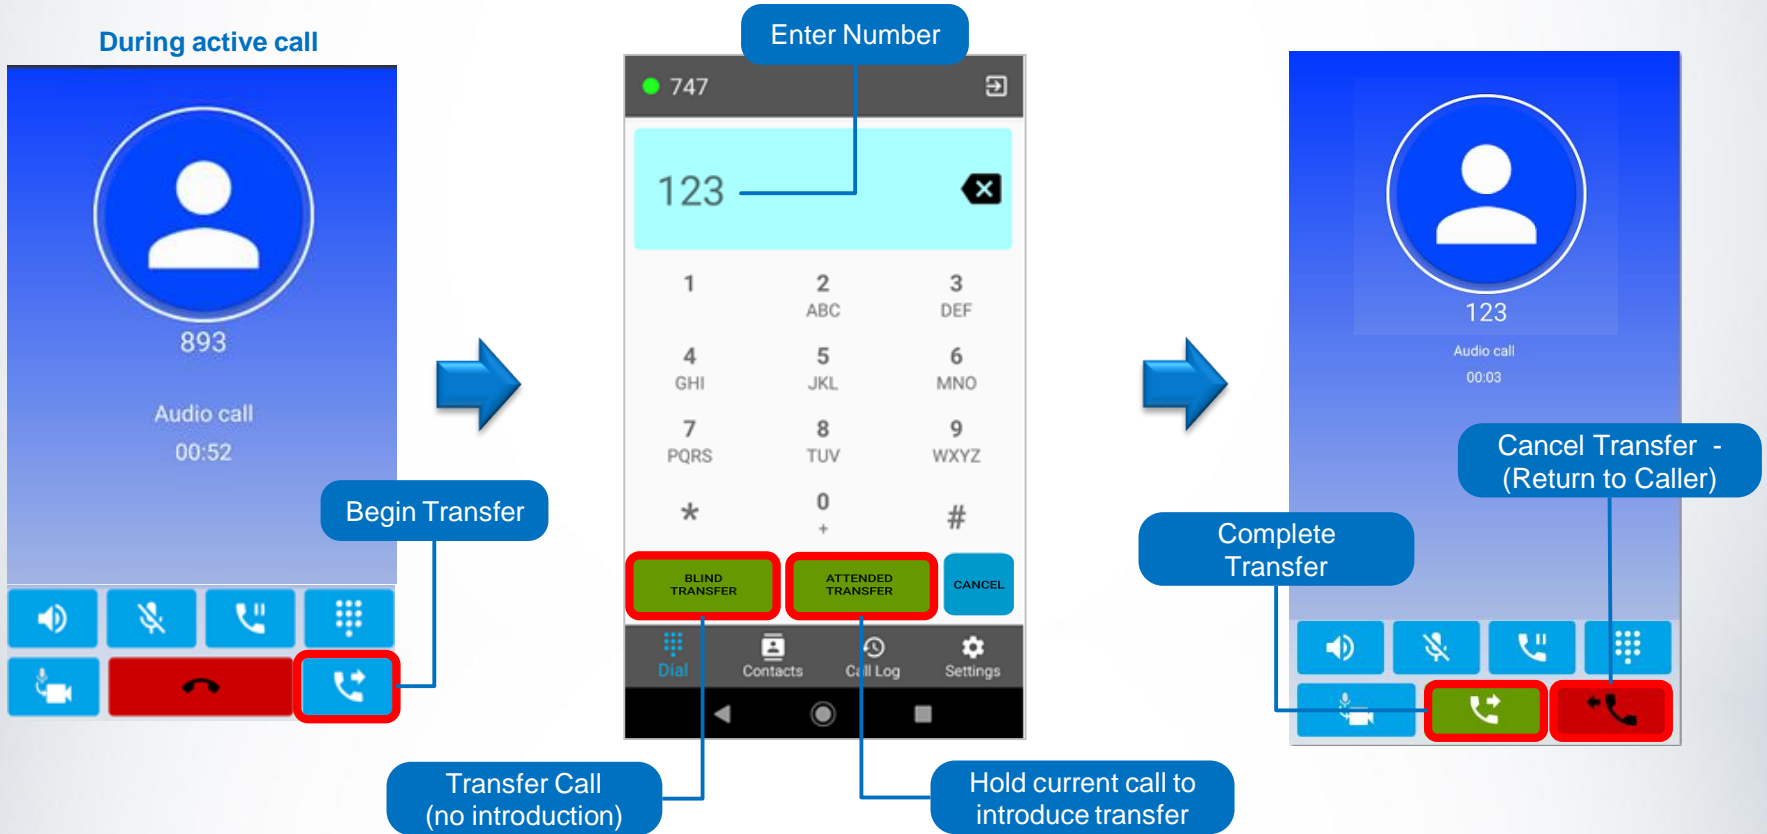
During active call

893

Audio call

00:52

Begin Transfer

Enter Number

747

123

| 1 | 2 ABC | 3 DEF |
|---|---|---|
| 4 GHI | 5 JKL | 6 MNO |
| 7 PQRS | 8 TUV | 9 WXYZ |
| * | 0 + | # |

BLIND TRANSFER

ATTENDED TRANSFER

CANCEL

Dial

Contacts

Call Log

Settings

Transfer Call (no introduction)

Hold current call to introduce transfer

123

Audio call

00:03

Cancel Transfer - (Return to Caller)

Complete Transfer